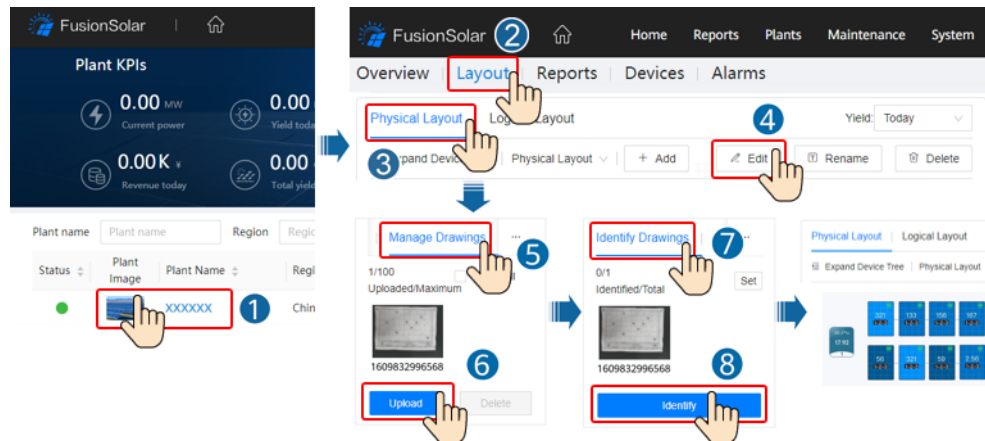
FusionSolar

Plant KPIs

0.00 MW
Current power

0.00
Yield toda

0.00K ¥
Revenue today

0.00
Total yiel

Plant name | Plant name | Region | Regio

Status | Plant Image | Plant Name | Regi

XXXXXX | Chin

1

FusionSolar 2

Home | Reports | Plants | Maintenance | System

Overview | Layout | Reports | Devices | Alarms

Physical Layout | Logi Layout

Yield: Today

4

3 pand Devic | Physical Layout | + Add | Edit | Rename | Delete

Manage Drawings ... 5

1/100
Uploaded/Maximum

1609832996568

6

Upload | Delete

Identify Drawings 7 ...

0/1
Identified/Total

Set

1609832996568

8

Identify

Physical Layout | Logical Layout

Expand Device Tree | Physical Layout

321 | 133 | 156 | 167
56 | 321 | 9 | 2.56